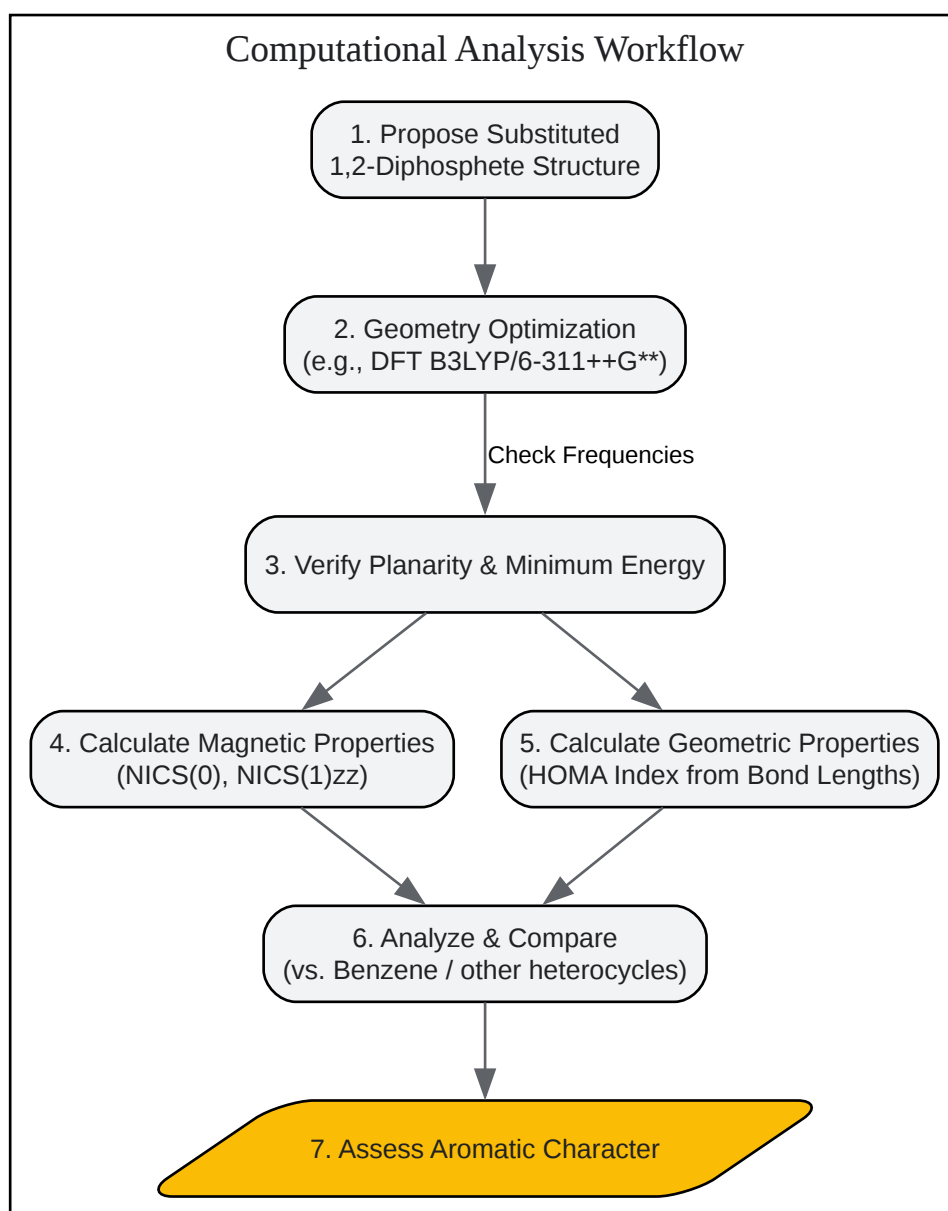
Computational Analysis Workflow

1. Propose Substituted 1,2-Diphosphete Structure

2. Geometry Optimization (e.g., DFT B3LYP/6-311++G**)

Check Frequencies

3. Verify Planarity & Minimum Energy

4. Calculate Magnetic Properties (NICS(0), NICS(1)zz)

5. Calculate Geometric Properties (HOMA Index from Bond Lengths)

6. Analyze & Compare (vs. Benzene / other heterocycles)

7. Assess Aromatic Character